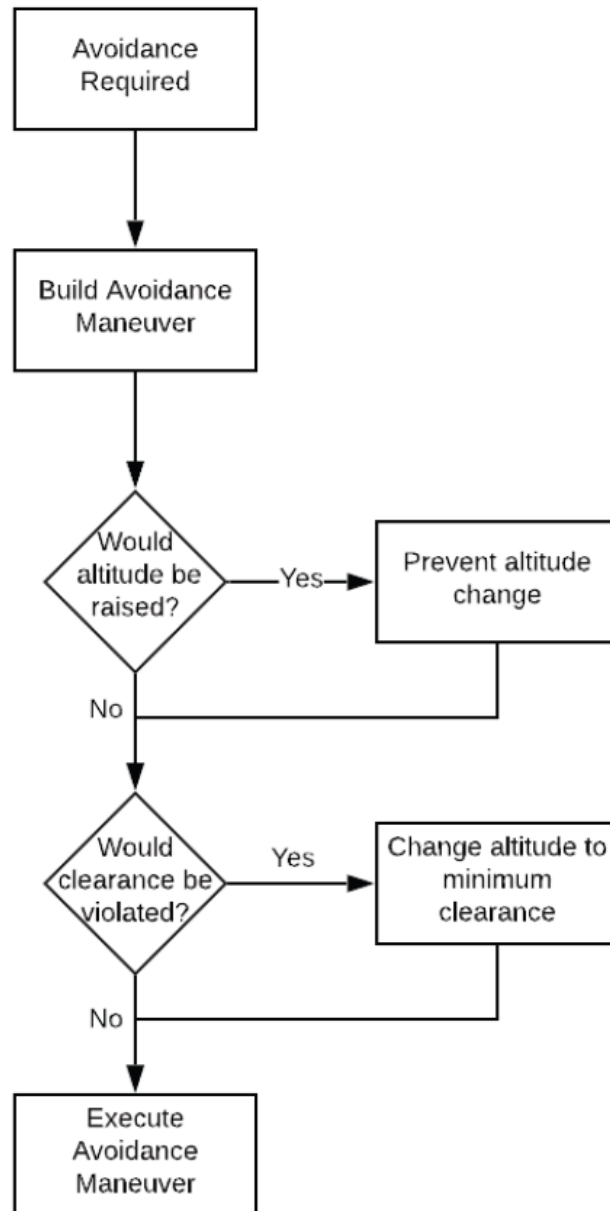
Avoidance Required

Build Avoidance Maneuver

Would altitude be raised?

Yes

Prevent altitude change

No

Would clearance be violated?

Yes

Change altitude to minimum clearance

No

Execute Avoidance Maneuver